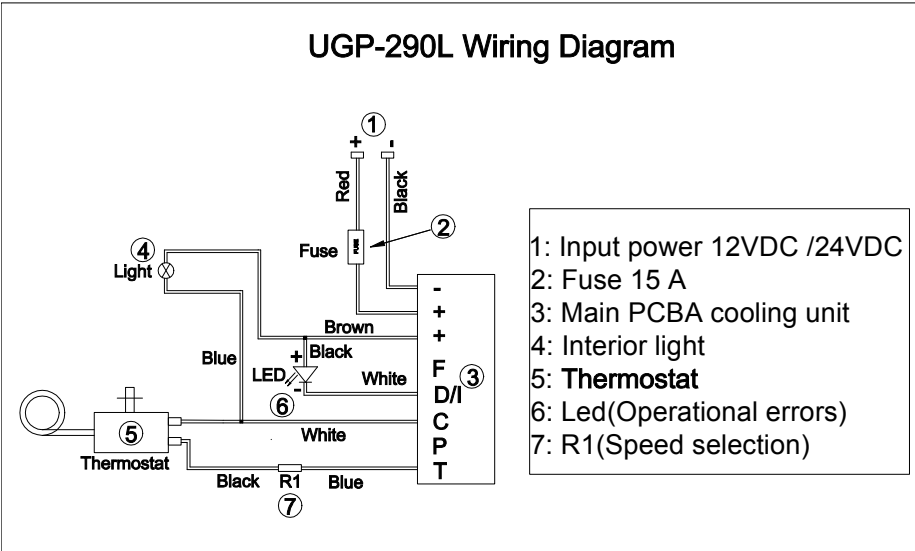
UGP-290L Wiring Diagram

①
+ -
Red
Black
②
Fuse
④
Light
Brown
Black
Blue
+
LED
-
White
⑥
⑤
Thermostat
White
Black R1 Blue
⑦
-
+
+
F
D/I
C
P
T
③

1: Input power 12VDC /24VDC
2: Fuse 15 A
3: Main PCBA cooling unit
4: Interior light
5: Thermostat
6: Led(Operational errors)
7: R1(Speed selection)